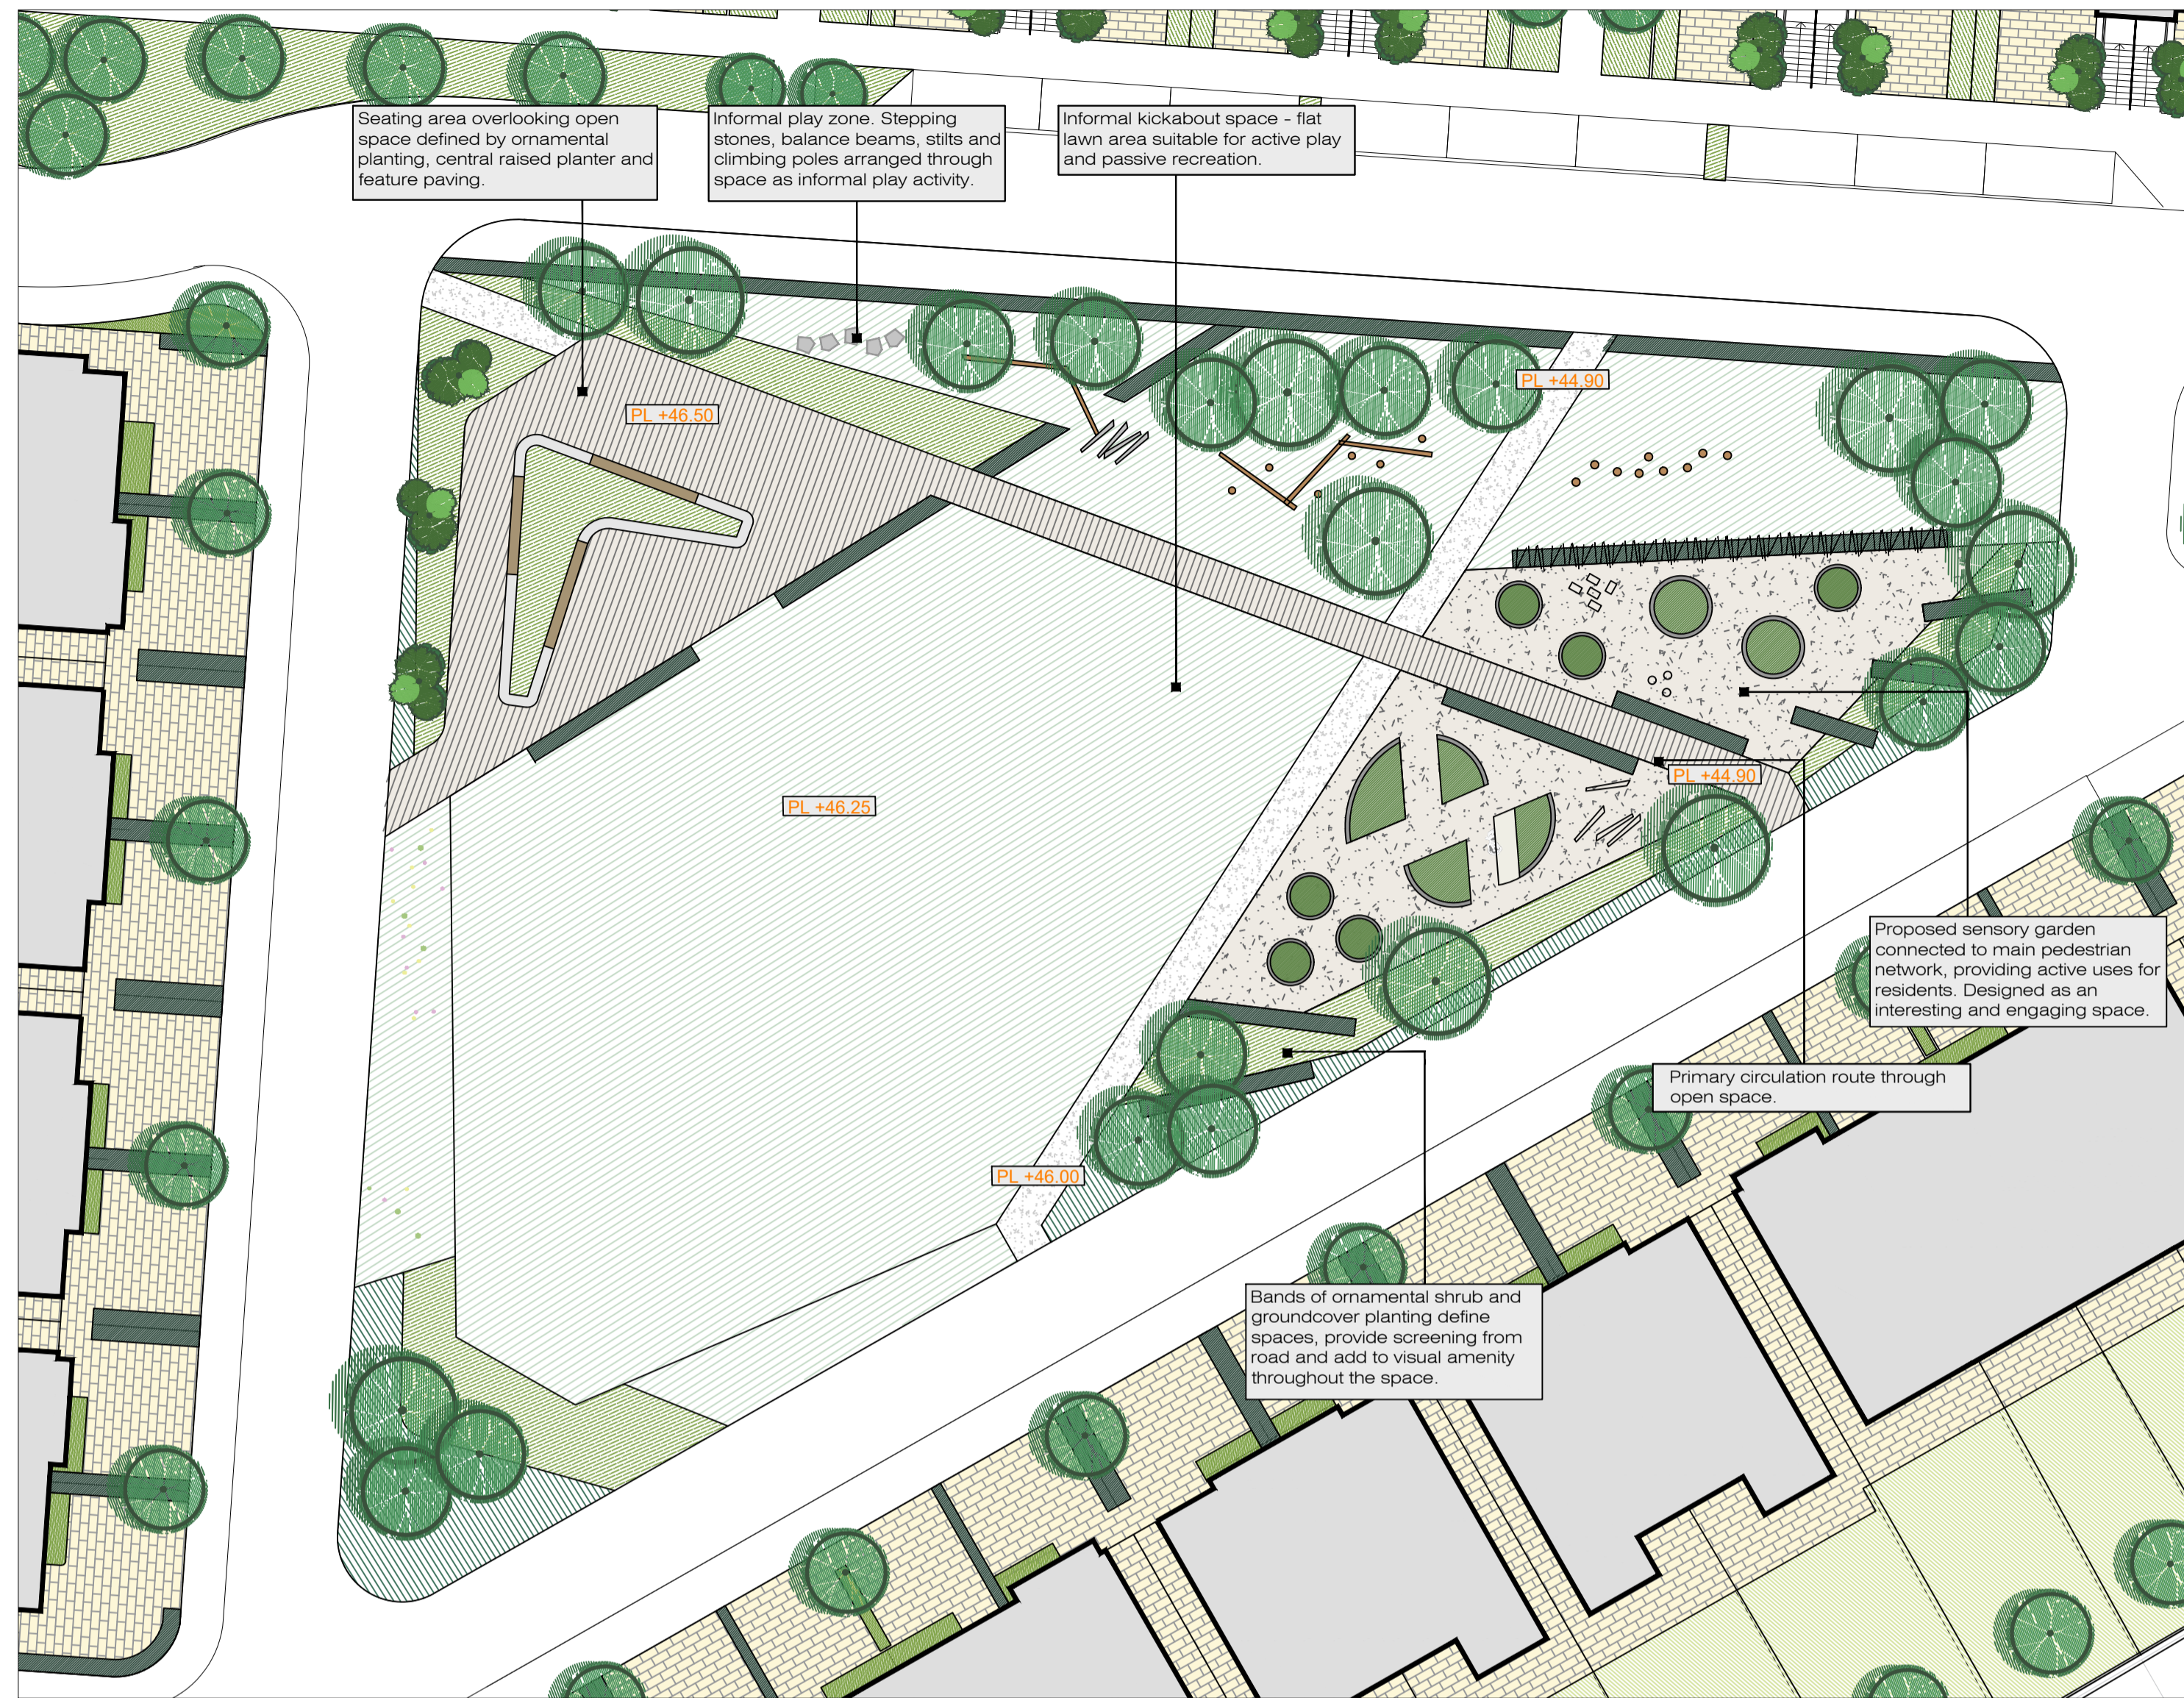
Seating area overlooking open space defined by ornamental planting, central raised planter and feature paving.

Informal play zone. Stepping stones, balance beams, stilts and climbing poles arranged through space as informal play activity.

Informal kickabout space - flat lawn area suitable for active play and passive recreation.

PL +46.50

PL +44.90

PL +44.90

PL +46.25

PL +46.00

Proposed sensory garden connected to main pedestrian network, providing active uses for residents. Designed as an interesting and engaging space.

Primary circulation route through open space.

Bands of ornamental shrub and groundcover planting define spaces, provide screening from road and add to visual amenity throughout the space.